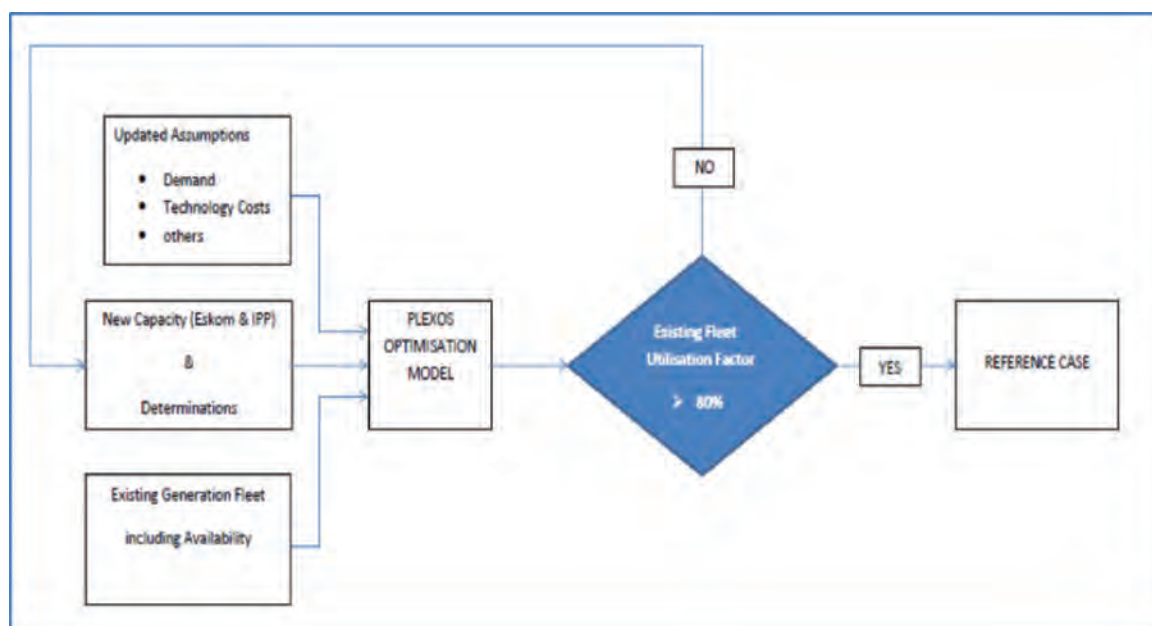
Updated Assumptions

- Demand
- Technology Costs
- others

New Capacity (Eskom & IPP)

&

Determinations

Existing Generation Fleet

including Availability

PLEXOS OPTIMISATION MODEL

NO

Existing Fleet Utilisation Factor

> 80%

YES

REFERENCE CASE